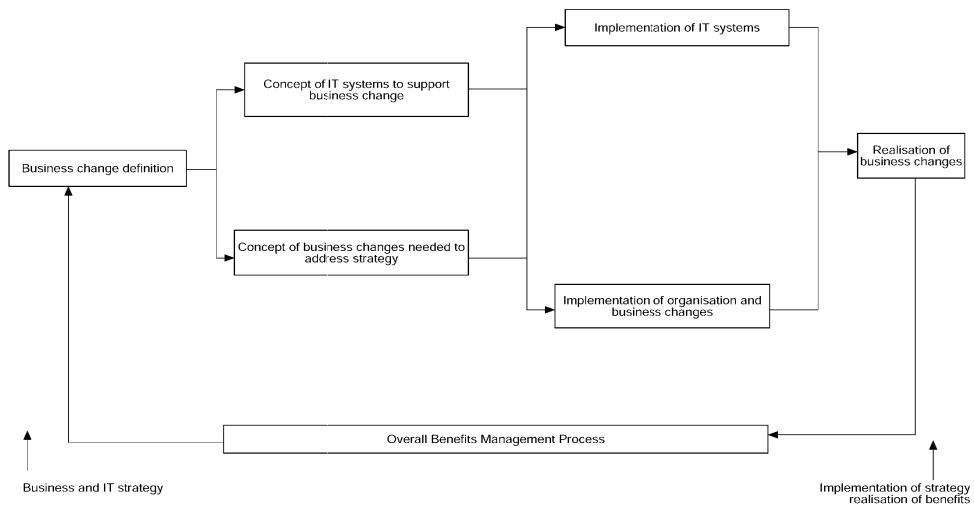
Implementation of IT systems

Concept of IT systems to support business change

Business change definition

Realisation of business changes

Concept of business changes needed to address strategy

Implementation of organisation and business changes

Overall Benefits Management Process

Business and IT strategy

Implementation of strategy realisation of benefits